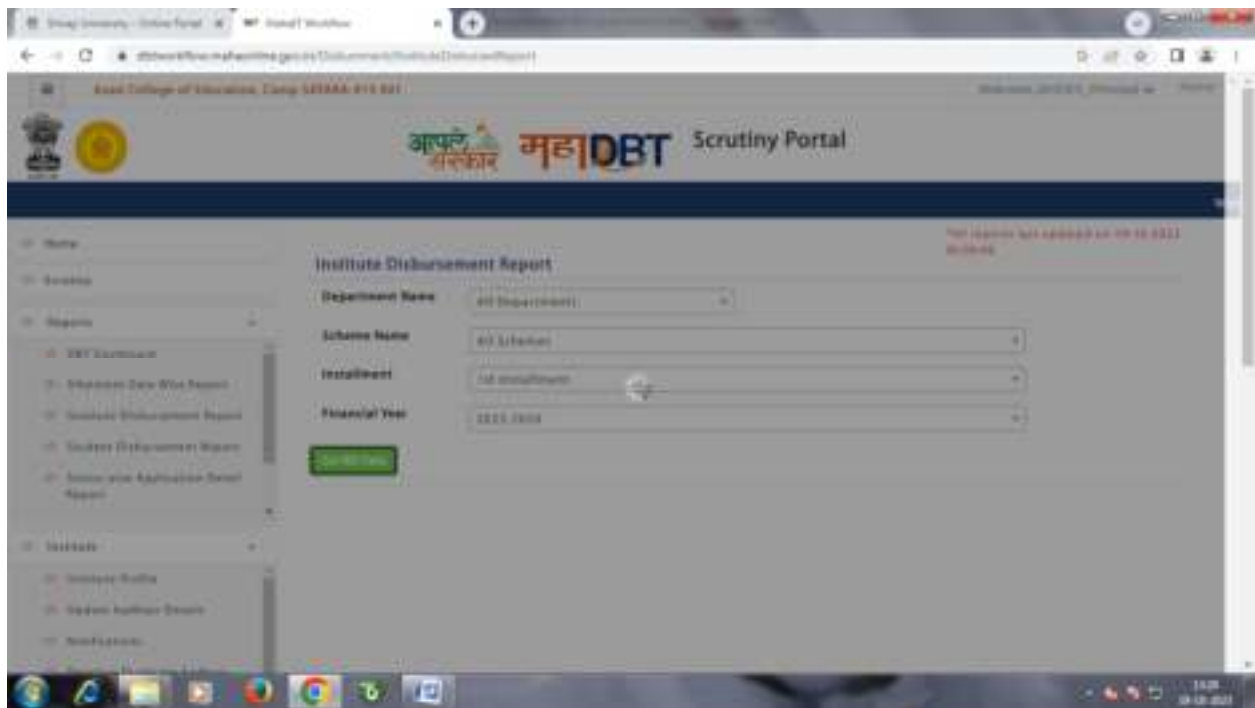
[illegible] × MahaIT Workflow ×

dbtworkflow.mahaonline.gov.in/Disbursement/InstituteDisbursedReport

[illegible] College of Education, Camp SATARA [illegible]

Welcome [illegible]

आपले सरकार महाDBT Scrutiny Portal

Home

Enable

Reports

DBT Dashboard

Disbursed Date Wise Report

Institute Disbursement Report

Student Disbursement Report

Scheme wise Application Detail Report

Institute

Institute Profile

Student Aadhaar Details

Notifications

This report last updated on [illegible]

Institute Disbursement Report

Department Name All Department

Scheme Name All Schemes

Installment 1st Installment

Financial Year 2022-2023

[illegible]